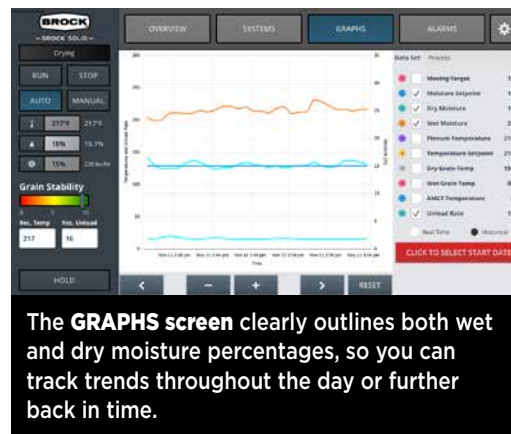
BROCK
– BROCK SOLID –
Drying

RUN
STOP
AUTO
MANUAL
217°F
217°F
15%
13.1%
15%
228 bu/hr

Grain Stability
Rec. Temp
Rec. Unload
217
16

HOLD

OVERVIEW
SYSTEMS
GRAPHS
ALARMS

Data Set
Process

Moving Target
Moisture Setpoint
Dry Moisture
Wet Moisture
Plenum Temperature
Temperature Setpoint
Dry Grain Temp
Wet Grain Temp
AMCF Temperature
Unload Rate

Real Time
Historical

CLICK TO SELECT START DATE

Time

<
–
+
>
RESET

The GRAPHS screen clearly outlines both wet and dry moisture percentages, so you can track trends throughout the day or further back in time.